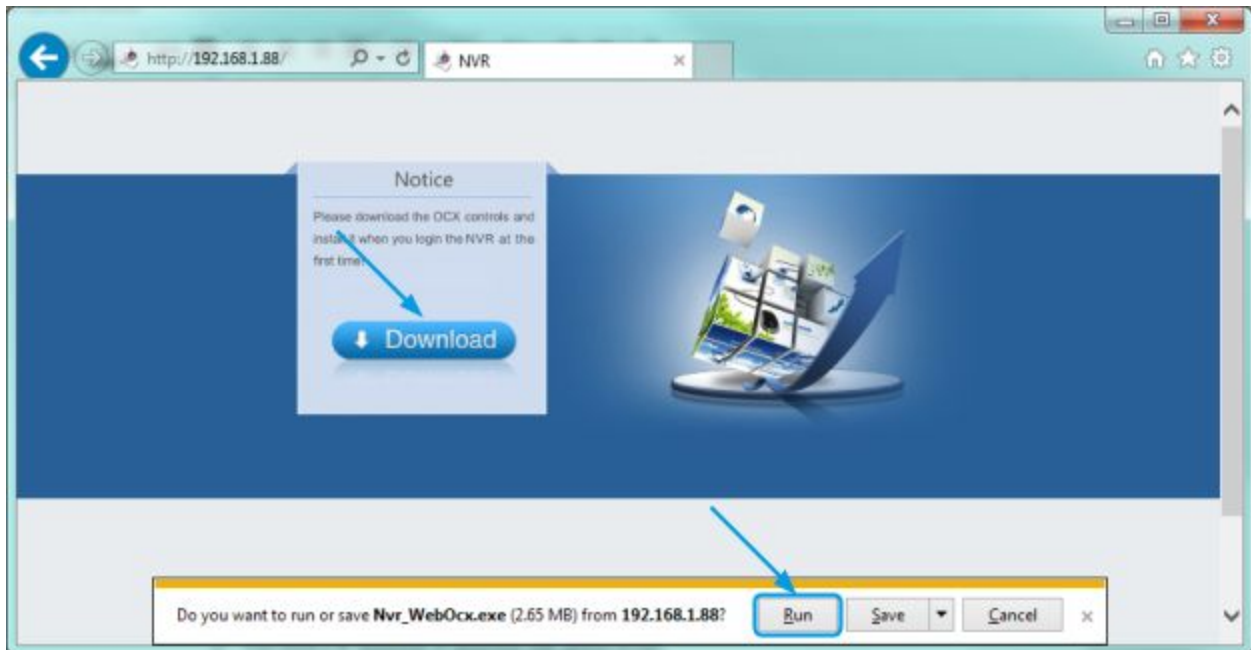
http://192.168.1.88/

NVR

Notice

Please download the OCX controls and install it when you login the NVR at the first time.

Download

Do you want to run or save **Nvr_WebOcx.exe** (2.65 MB) from **192.168.1.88**?

Run

Save

Cancel

×